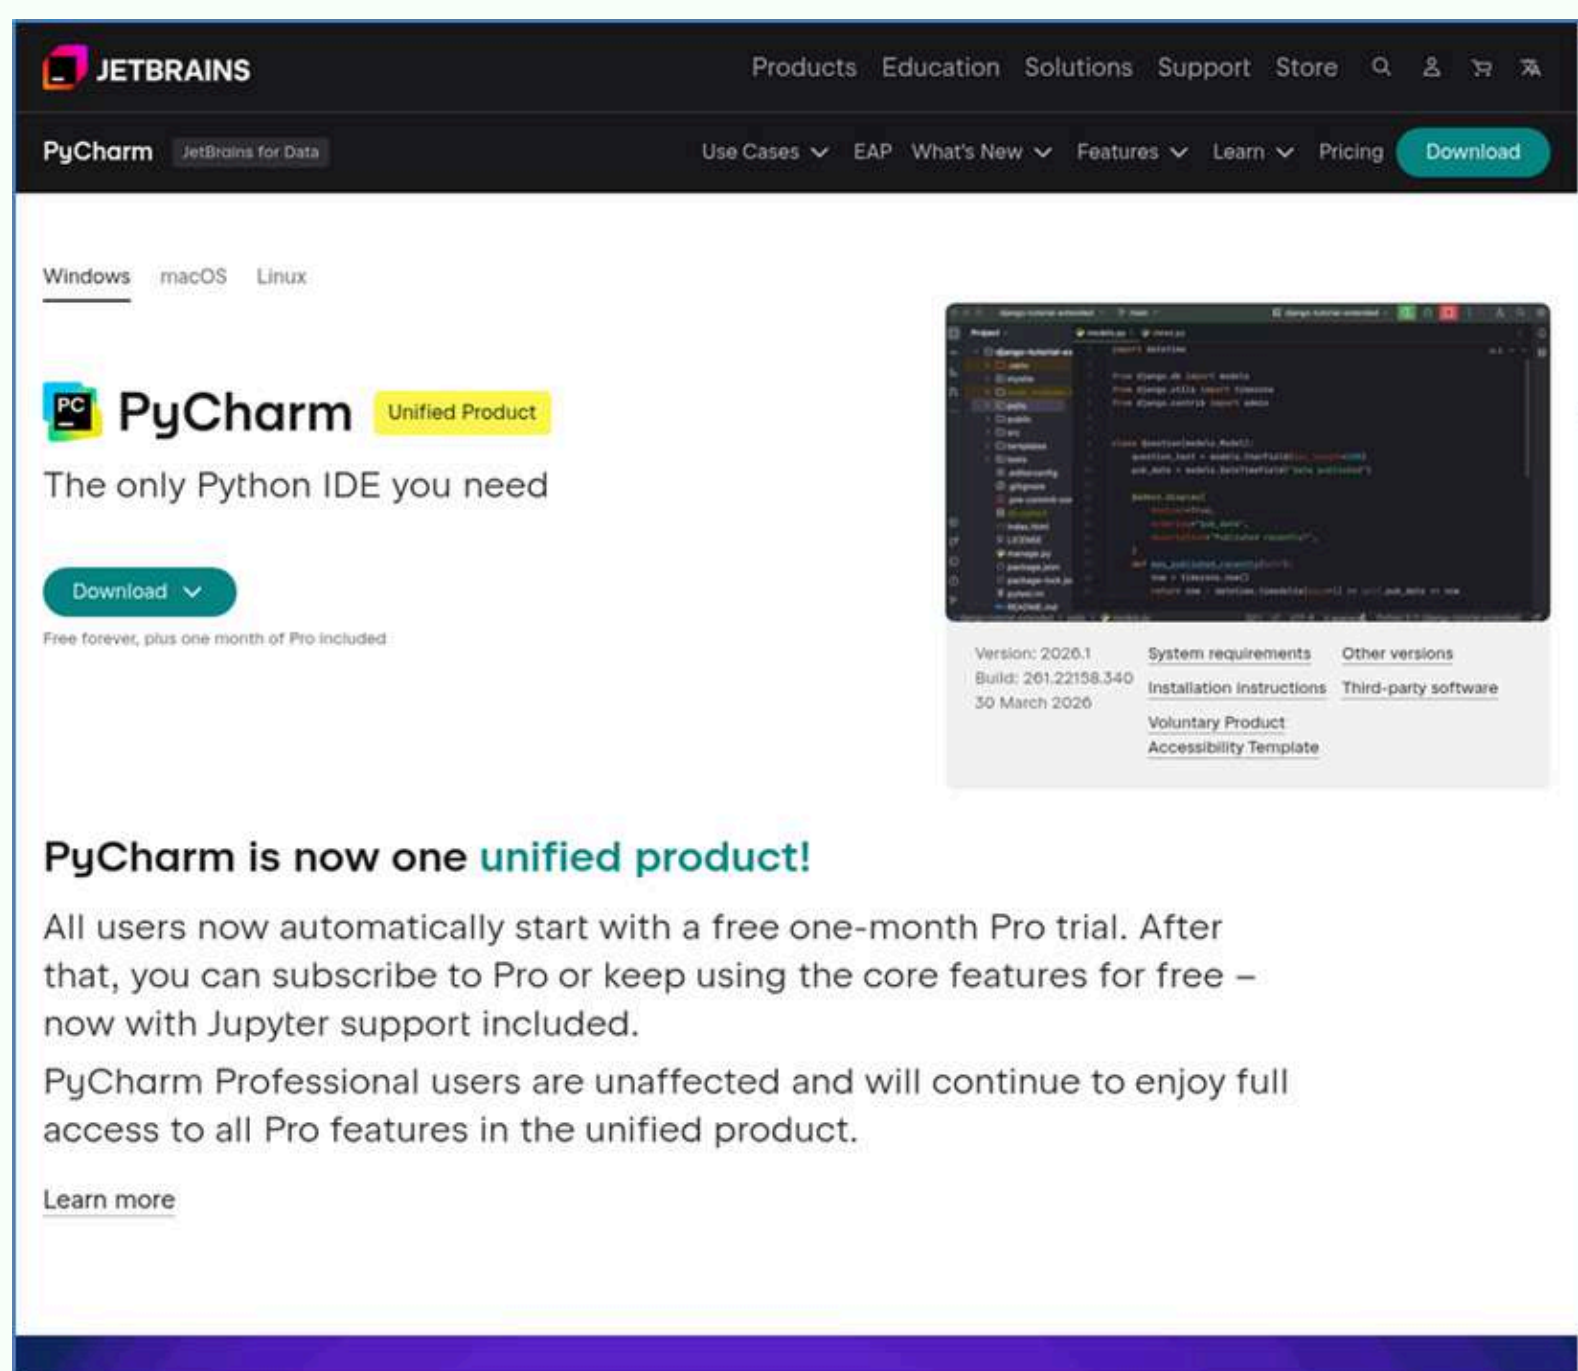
JETBRAINS

Products Education Solutions Support Store

PyCharm JetBrains for Data

Use Cases EAP What's New Features Learn Pricing Download

Windows macOS Linux

PC

PyCharm Unified Product

The only Python IDE you need

Download

Free forever, plus one month of Pro included

Version: 2026.1
Build: 261.22158.340
30 March 2026

System requirements
Installation instructions
Voluntary Product Accessibility Template
Other versions
Third-party software

PyCharm is now one unified product!

All users now automatically start with a free one-month Pro trial. After that, you can subscribe to Pro or keep using the core features for free – now with Jupyter support included.

PyCharm Professional users are unaffected and will continue to enjoy full access to all Pro features in the unified product.

Learn more